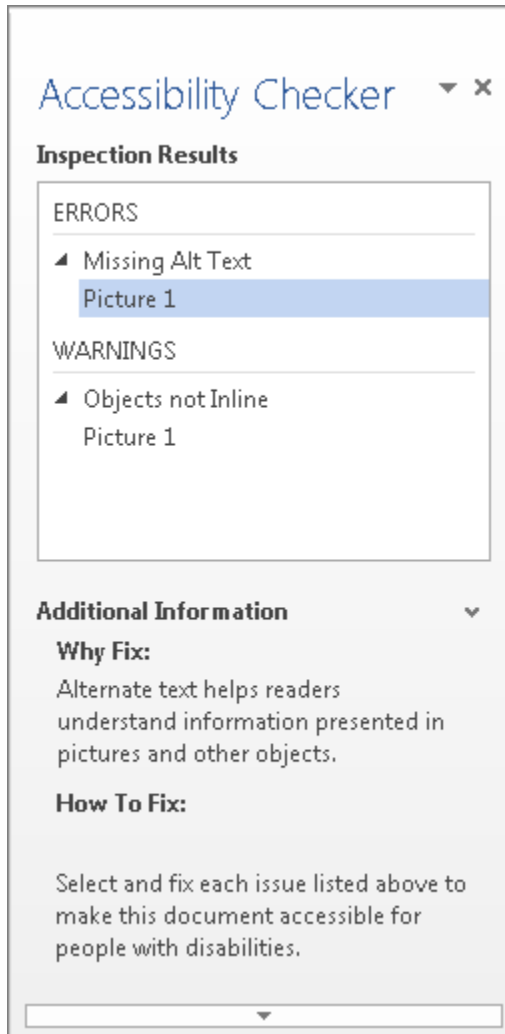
Accessibility Checker ▾ ×

Inspection Results

ERRORS

◢ Missing Alt Text
Picture 1

WARNINGS

◢ Objects not Inline
Picture 1

Additional Information

Why Fix:

Alternate text helps readers understand information presented in pictures and other objects.

How To Fix:

Select and fix each issue listed above to make this document accessible for people with disabilities.